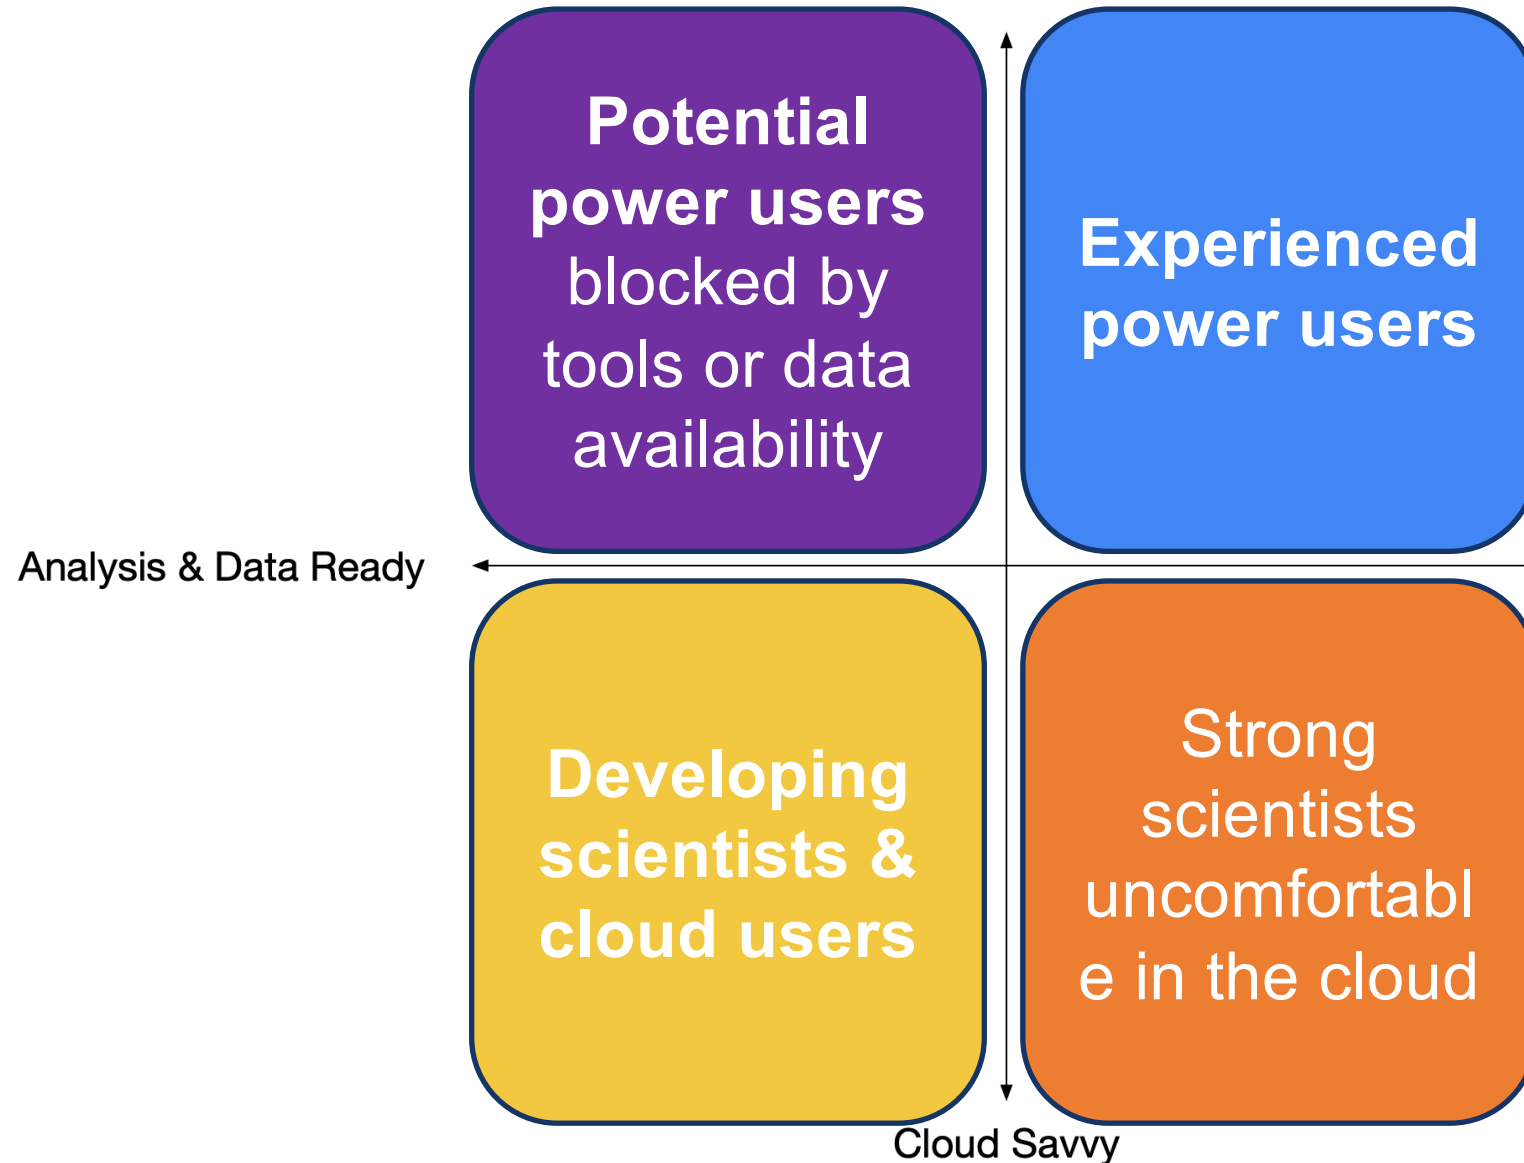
Potential power users blocked by tools or data availability

Experienced power users

Analysis & Data Ready

Developing scientists & cloud users

Strong scientists uncomfortabl e in the cloud

Cloud Savvy